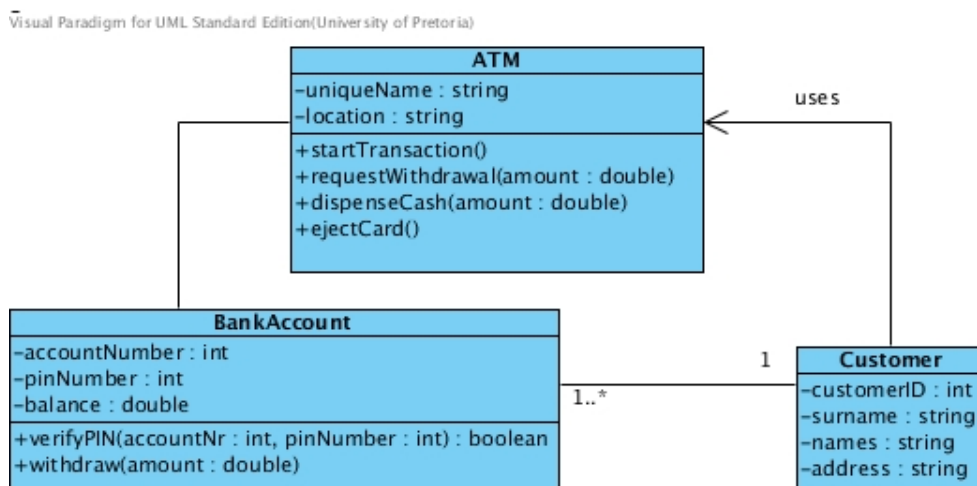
Visual Paradigm for UML Standard Edition(University of Pretoria)

ATM
-uniqueName : string
-location : string
+startTransaction()
+requestWithdrawal(amount : double)
+dispenseCash(amount : double)
+ejectCard()

uses

BankAccount
-accountNumber : int
-pinNumber : int
-balance : double
+verifyPIN(accountNr : int, pinNumber : int) : boolean
+withdraw(amount : double)

1..*

1

Customer
-customerID : int
-surname : string
-names : string
-address : string